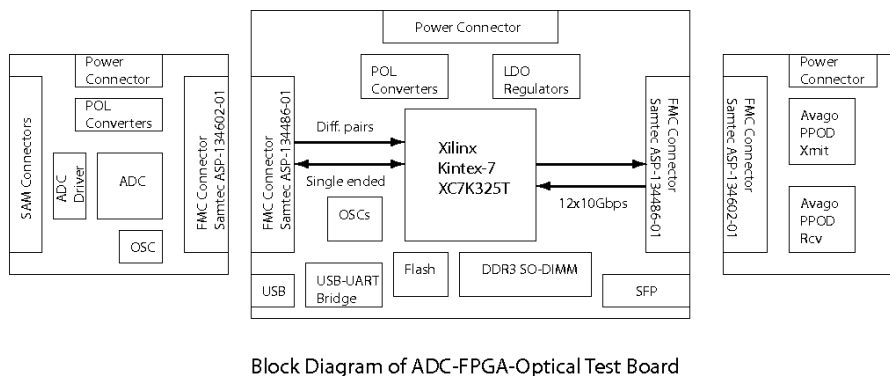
Power Connector

POL Converters

SAM Connectors

ADC Driver

ADC

OSC

FMC Connector Samtec ASP-134602-01

Power Connector

POL Converters

LDO Regulators

FMC Connector Samtec ASP-134486-01

Diff. pairs

Single ended

Xilinx Kintex-7 XC7K325T

OSCs

FMC Connector Samtec ASP-134486-01

12x10Gbps

USB

USB-UART Bridge

Flash

DDR3 SO-DIMM

SFP

Power Connector

FMC Connector Samtec ASP-134602-01

Avago PPOD Xmit

Avago PPOD Rcv

Block Diagram of ADC-FPGA-Optical Test Board